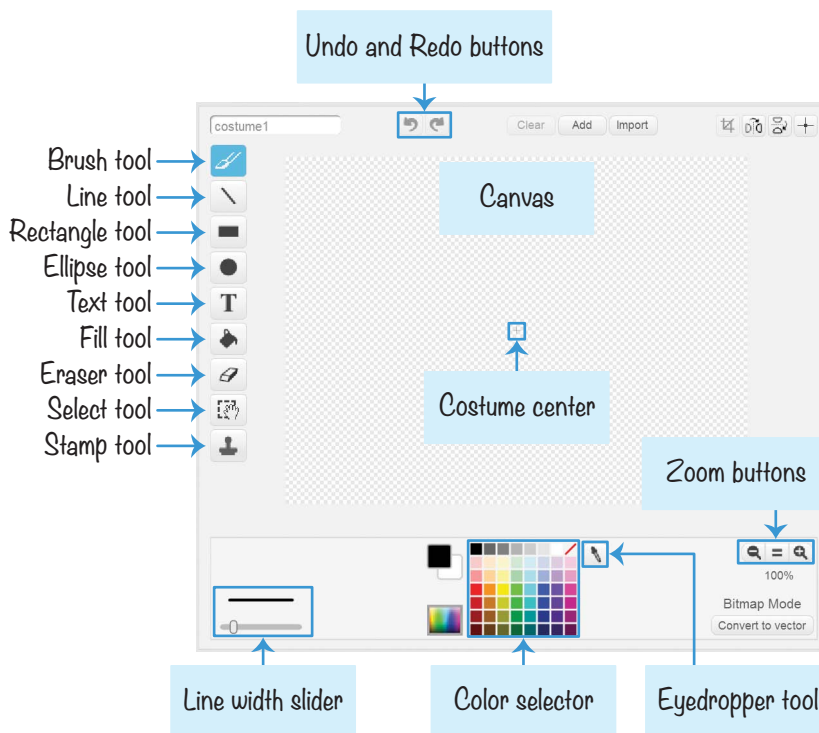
Undo and Redo buttons

costume1

Clear Add Import

Brush tool
Line tool
Rectangle tool
Ellipse tool
Text tool
Fill tool
Eraser tool
Select tool
Stamp tool

T

Canvas

Costume center

Zoom buttons

100%

Bitmap Mode

Convert to vector

Line width slider

Color selector

Eyedropper tool